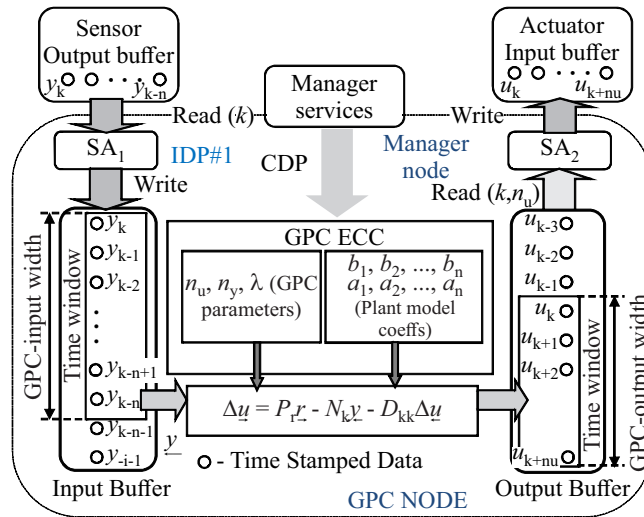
Sensor Output buffer
$y_k$ ○ ○ · · · $y_{k-n}$

Actuator Input buffer
$u_k$ ○ ○ · · · $u_{k+nu}$

Manager services

Read ($k$)

Write

Manager node

$SA_1$

IDP#1

CDP

Write

$SA_2$

Read ($k$,$n_u$)

GPC-input width

Time window

$y_k$
$y_{k-1}$
$y_{k-2}$
$y_{k-n+1}$
$y_{k-n}$
$y_{k-n-1}$
$y_{-i-1}$

GPC ECC

$n_u$, $n_y$, λ (GPC parameters)

$b_1, b_2, ..., b_n$
$a_1, a_2, ..., a_n$
(Plant model coeffs)

$u_{k-3}$
$u_{k-2}$
$u_{k-1}$
$u_k$
$u_{k+1}$
$u_{k+2}$
$u_{k+nu}$

Time window

GPC-output width

$\Delta \underline{u} = P_r \underline{r} - N_k \underline{y} - D_{kk} \Delta \underline{u}$

$\underline{y}$

○ - Time Stamped Data

Input Buffer

GPC NODE

Output Buffer